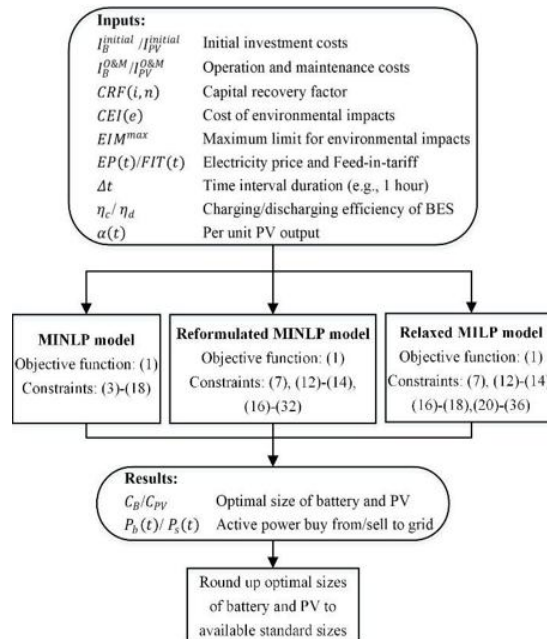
Inputs:
$I_B^{initial}/I_{PV}^{initial}$ Initial investment costs
$I_B^{O\&M}/I_{PV}^{O\&M}$ Operation and maintenance costs
$CRF(i,n)$ Capital recovery factor
$CEI(e)$ Cost of environmental impacts
$EIM^{max}$ Maximum limit for environmental impacts
$EP(t)/FIT(t)$ Electricity price and Feed-in-tariff
$\Delta t$ Time interval duration (e.g., 1 hour)
$\eta_c/\eta_d$ Charging/discharging efficiency of BES
$\alpha(t)$ Per unit PV output

MINLP model
Objective function: (1)
Constraints: (3)-(18)

Reformulated MINLP model
Objective function: (1)
Constraints: (7), (12)-(14), (16)-(32)

Relaxed MILP model
Objective function: (1)
Constraints: (7), (12)-(14) (16)-(18),(20)-(36)

Results:
$C_B/C_{PV}$ Optimal size of battery and PV
$P_b(t)/P_s(t)$ Active power buy from/sell to grid

Round up optimal sizes of battery and PV to available standard sizes